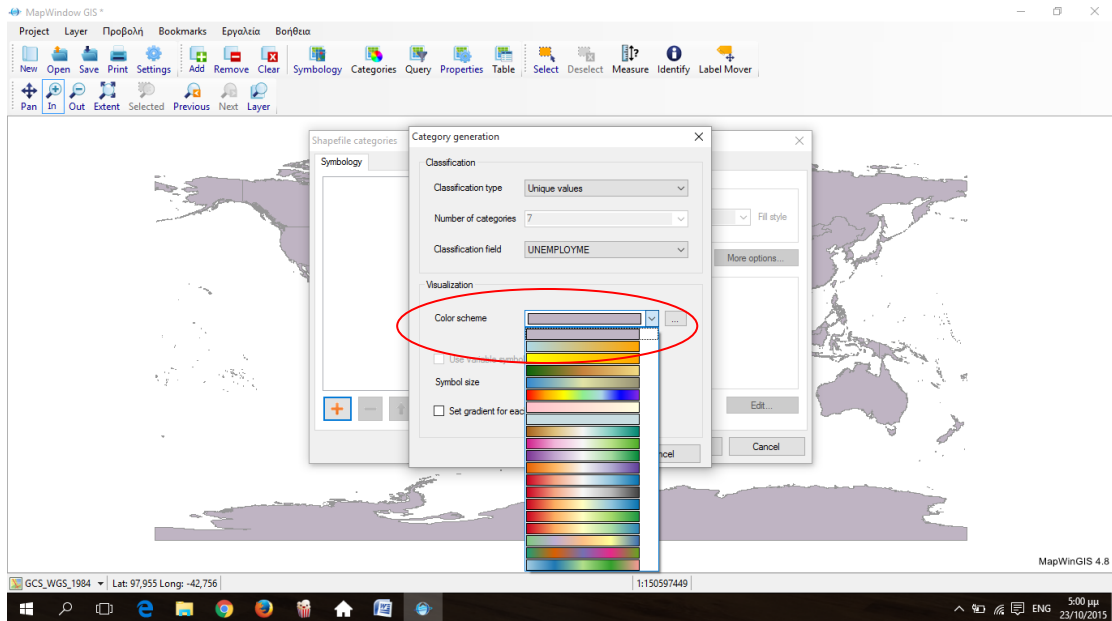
MapWindow GIS *

Project Layer Προβολή Bookmarks Εργαλεία Βοήθεια

New Open Save Print Settings Add Remove Clear Symbology Categories Query Properties Table Select Deselect Measure Identify Label Mover

Pan In Out Extent Selected Previous Next Layer

Shapefile categories

Symbology

Fill style

More options...

Edit...

Cancel

Category generation

Classification

Classification type Unique values

Number of categories 7

Classification field UNEMPLOYME

Visualization

Color scheme

Use variable symbol

Symbol size

Set gradient for eac

ncel

MapWinGIS 4.8

GCS_WGS_1984 Lat: 97,955 Long: -42,756

1:150597449

ENG 5:00 μμ 23/10/2015